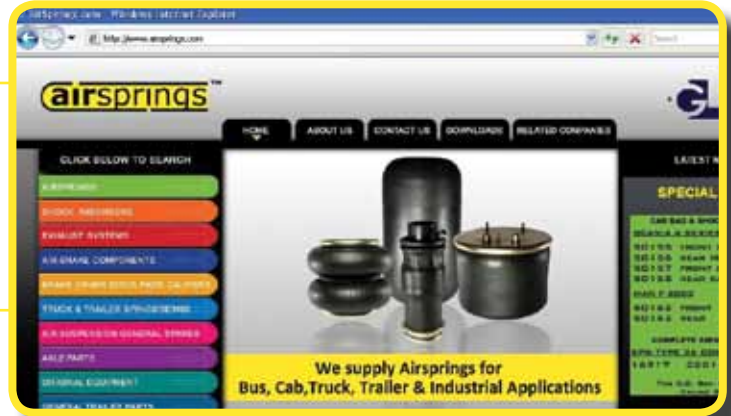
airsprings.com - Windows Internet Explorer

http://www.airsprings.com

Search

airsprings™

HOME

ABOUT US

CONTACT US

DOWNLOADS

RELATED COMPANIES

CLICK BELOW TO SEARCH

AIRSPRINGS

SHOCK ABSORBERS

EXHAUST SYSTEMS

AIR BRAKE COMPONENTS

BRAKE DRUMS DISCS PADS CALIPERS

TRUCK & TRAILER SPRINGS/BENDS

AIR SUSPENSION GENERAL SPARES

AXLE PARTS

GENERAL EQUIPMENT

GENERAL TRAILER PARTS

We supply Airsprings for Bus, Cab,Truck, Trailer & Industrial Applications

LATEST N

SPECIAL

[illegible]